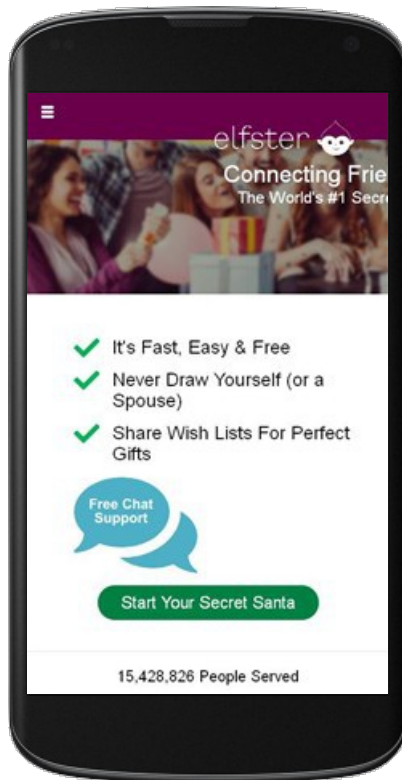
elfster

Connecting Frie

The World's #1 Secr

It's Fast, Easy & Free

Never Draw Yourself (or a Spouse)

Share Wish Lists For Perfect Gifts

Free Chat Support

Start Your Secret Santa

15,428,826 People Served